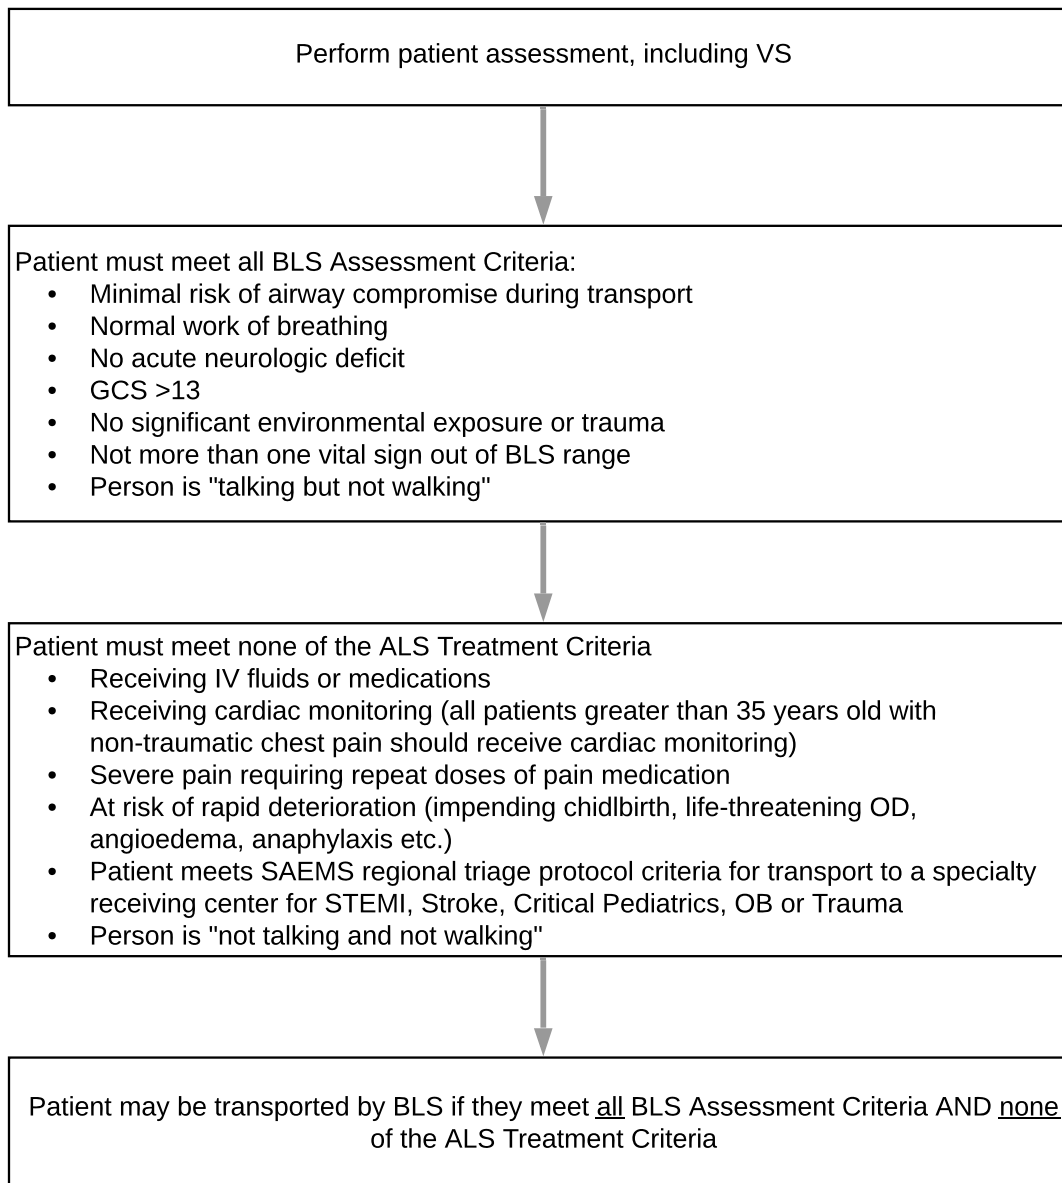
Perform patient assessment, including VS

Patient must meet all BLS Assessment Criteria:
- Minimal risk of airway compromise during transport
- Normal work of breathing
- No acute neurologic deficit
- GCS >13
- No significant environmental exposure or trauma
- Not more than one vital sign out of BLS range
- Person is "talking but not walking"

Patient must meet none of the ALS Treatment Criteria
- Receiving IV fluids or medications
- Receiving cardiac monitoring (all patients greater than 35 years old with non-traumatic chest pain should receive cardiac monitoring)
- Severe pain requiring repeat doses of pain medication
- At risk of rapid deterioration (impending chidlbirth, life-threatening OD, angioedema, anaphylaxis etc.)
- Patient meets SAEMS regional triage protocol criteria for transport to a specialty receiving center for STEMI, Stroke, Critical Pediatrics, OB or Trauma
- Person is "not talking and not walking"

Patient may be transported by BLS if they meet all BLS Assessment Criteria AND none of the ALS Treatment Criteria